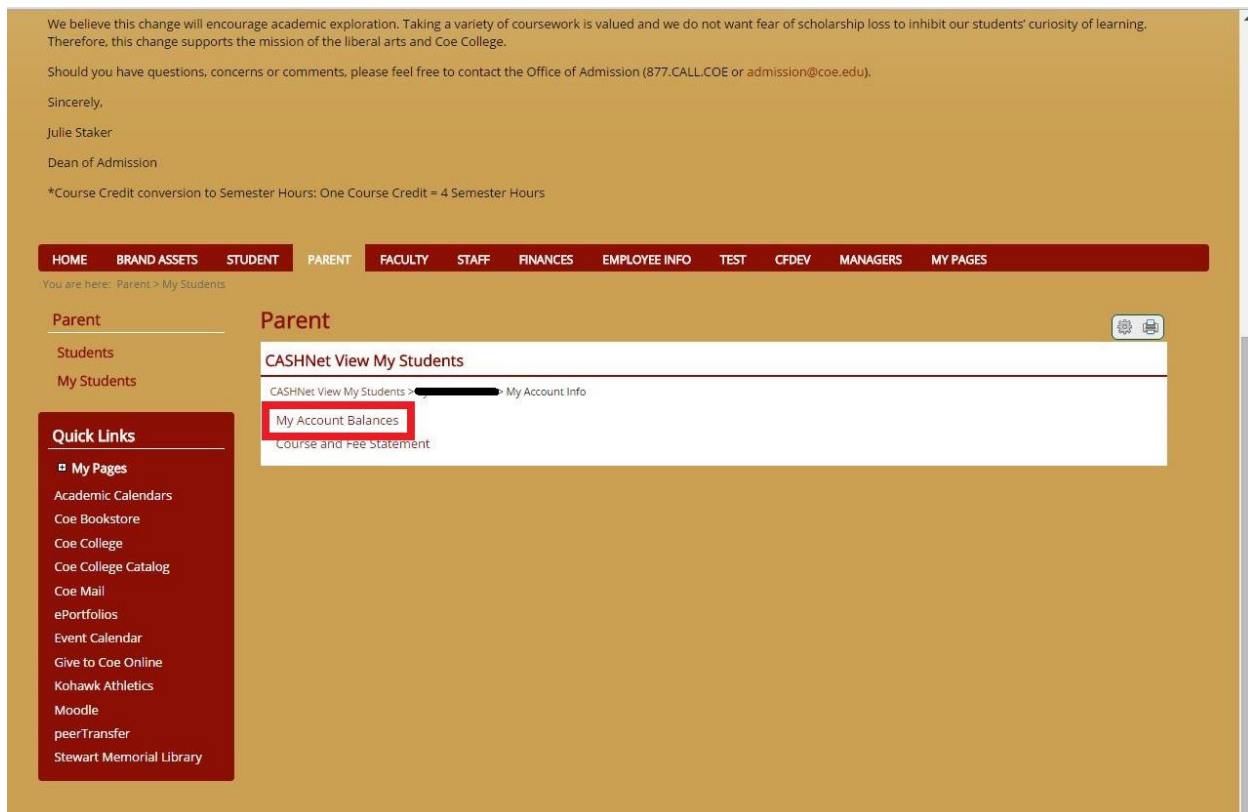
We believe this change will encourage academic exploration. Taking a variety of coursework is valued and we do not want fear of scholarship loss to inhibit our students' curiosity of learning. Therefore, this change supports the mission of the liberal arts and Coe College.

Should you have questions, concerns or comments, please feel free to contact the Office of Admission (877.CALL.COE or admission@coe.edu).

Sincerely,

Julie Staker

Dean of Admission

*Course Credit conversion to Semester Hours: One Course Credit = 4 Semester Hours

HOME BRAND ASSETS STUDENT PARENT FACULTY STAFF FINANCES EMPLOYEE INFO TEST CFDEV MANAGERS MY PAGES

You are here: Parent > My Students

Parent

Students

My Students

Quick Links

My Pages

Academic Calendars

Coe Bookstore

Coe College

Coe College Catalog

Coe Mail

ePortfolios

Event Calendar

Give to Coe Online

Kohawk Athletics

Moodle

peerTransfer

Stewart Memorial Library

Parent

CASHNet View My Students

CASHNet View My Students > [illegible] > My Account Info

My Account Balances

Course and Fee Statement